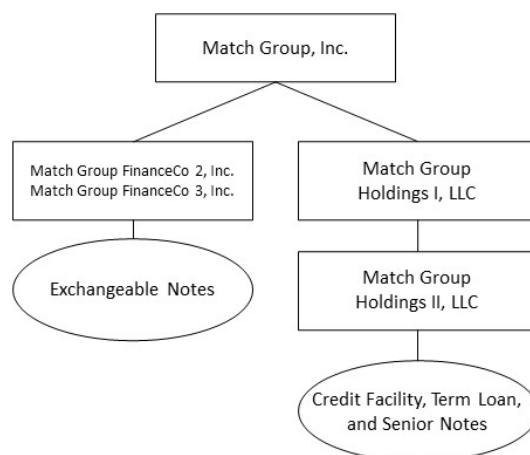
Match Group, Inc.

Match Group FinanceCo 2, Inc.
Match Group FinanceCo 3, Inc.

Match Group Holdings I, LLC

Exchangeable Notes

Match Group Holdings II, LLC

Credit Facility, Term Loan, and Senior Notes